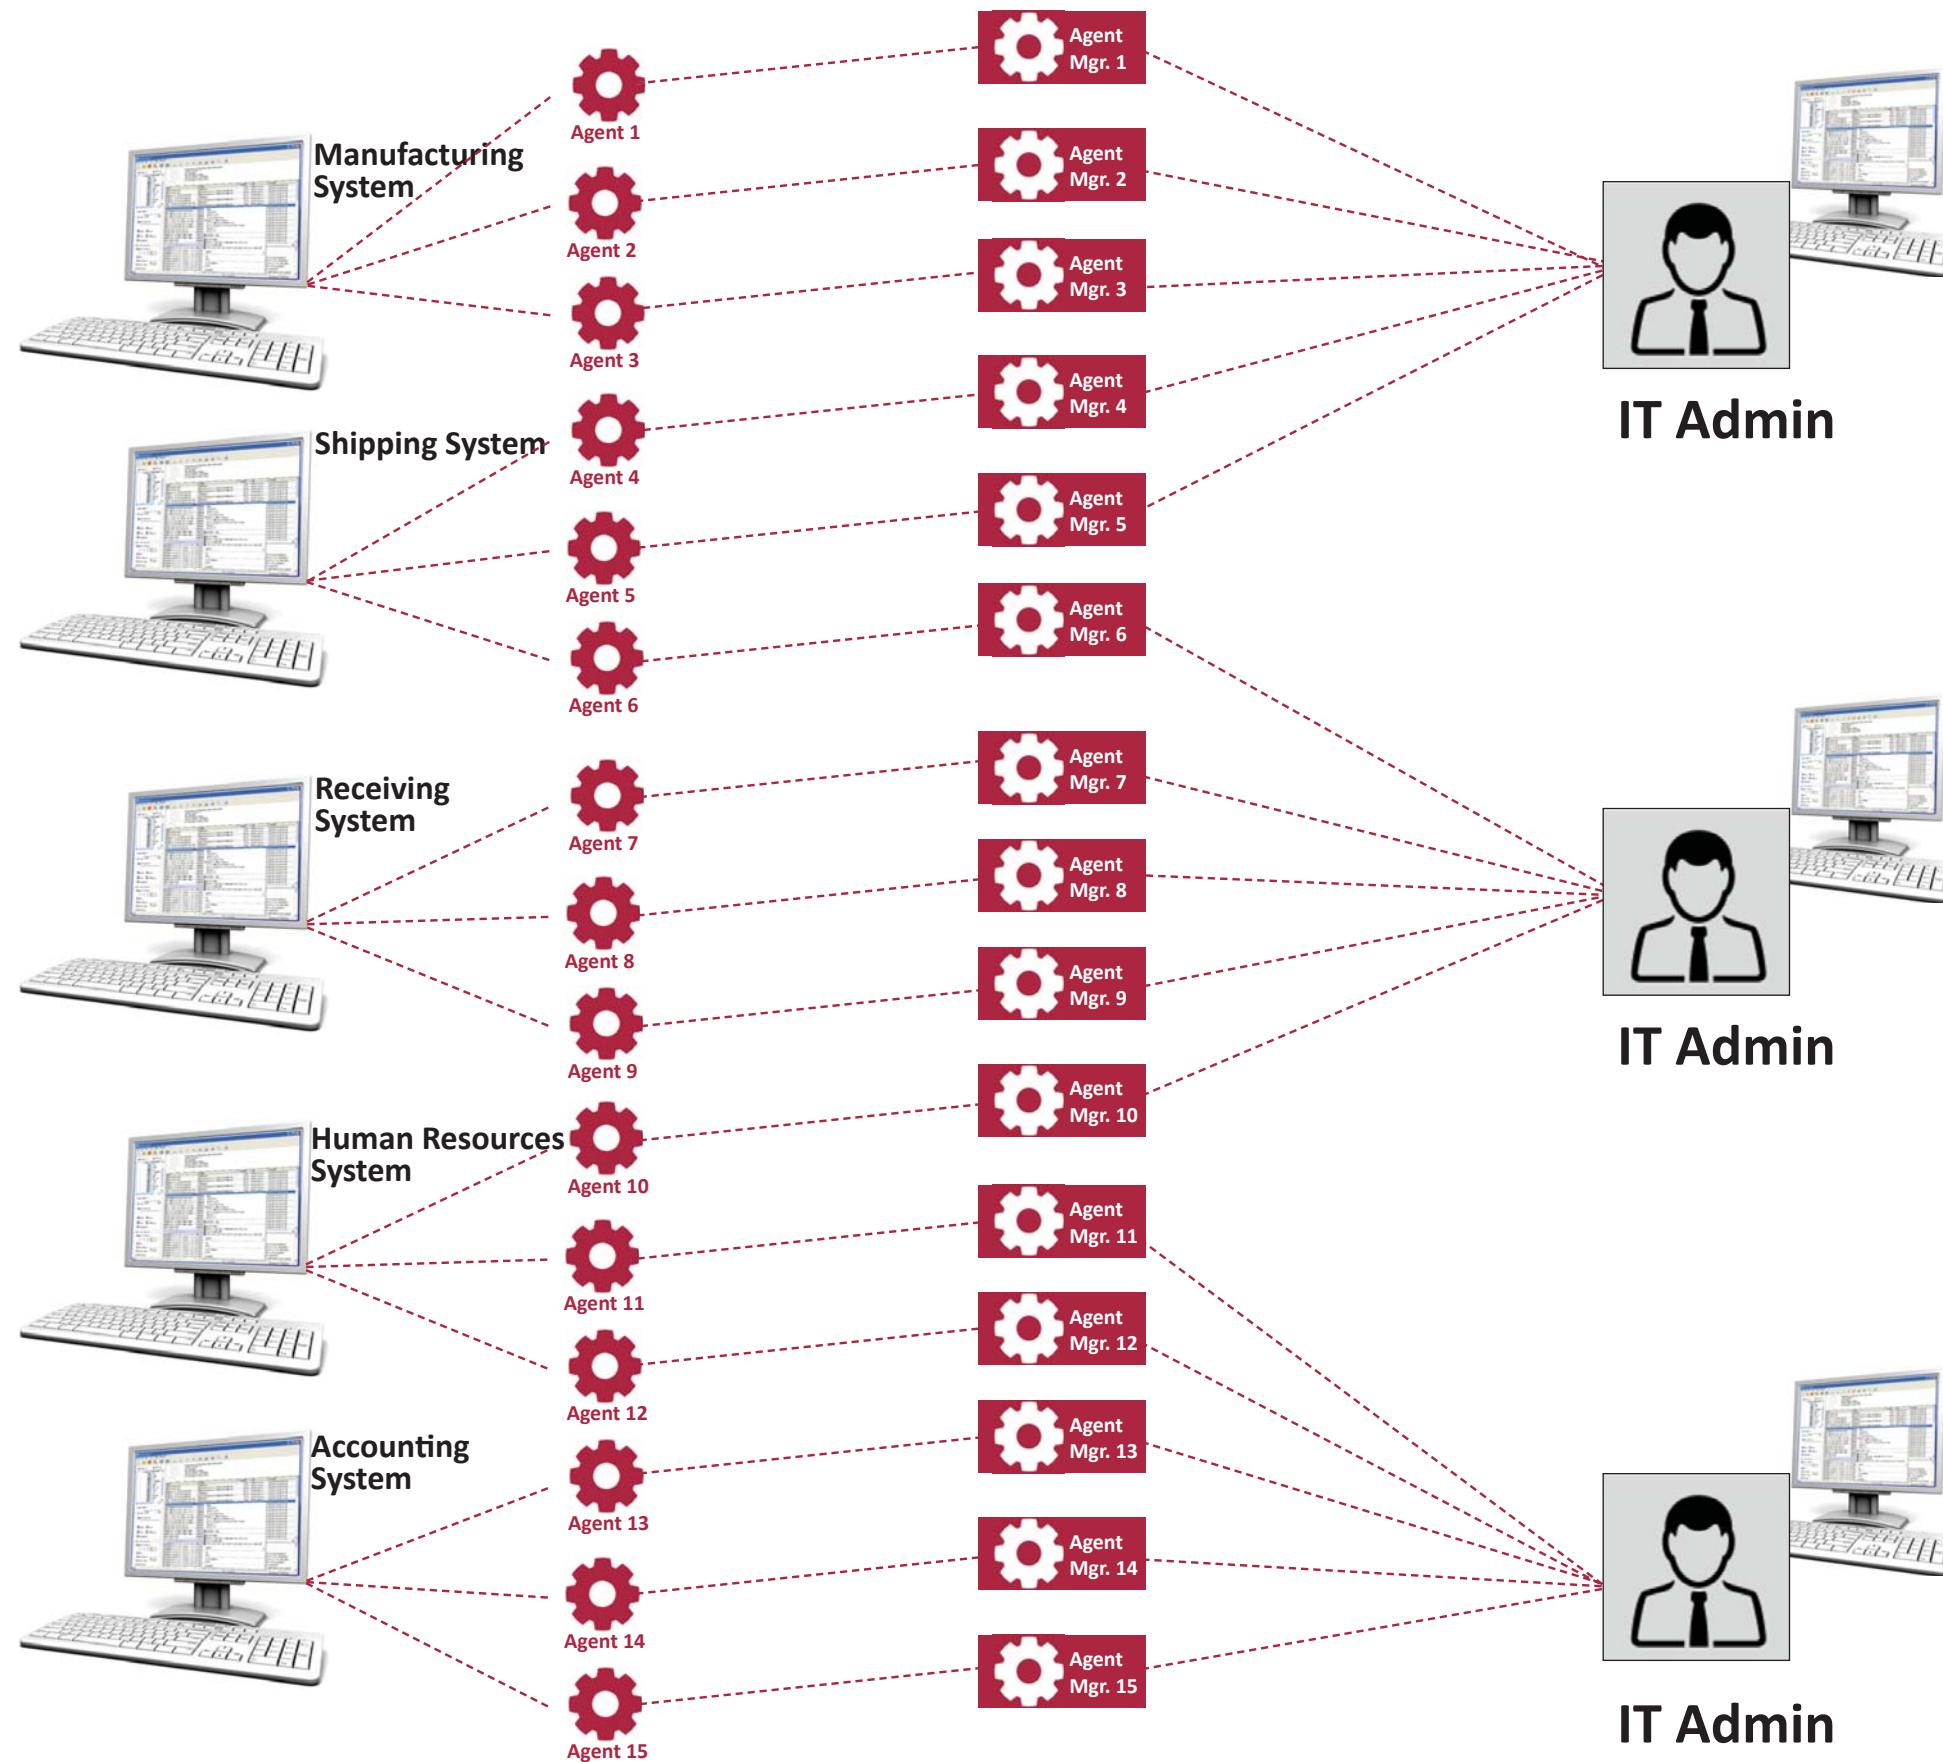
Manufacturing System

Agent 1

Agent 2

Agent 3

Shipping System

Agent 4

Agent 5

Agent 6

Receiving System

Agent 7

Agent 8

Agent 9

Human Resources System

Agent 10

Agent 11

Agent 12

Accounting System

Agent 13

Agent 14

Agent 15

Agent Mgr. 1

Agent Mgr. 2

Agent Mgr. 3

Agent Mgr. 4

Agent Mgr. 5

Agent Mgr. 6

Agent Mgr. 7

Agent Mgr. 8

Agent Mgr. 9

Agent Mgr. 10

Agent Mgr. 11

Agent Mgr. 12

Agent Mgr. 13

Agent Mgr. 14

Agent Mgr. 15

IT Admin

IT Admin

IT Admin